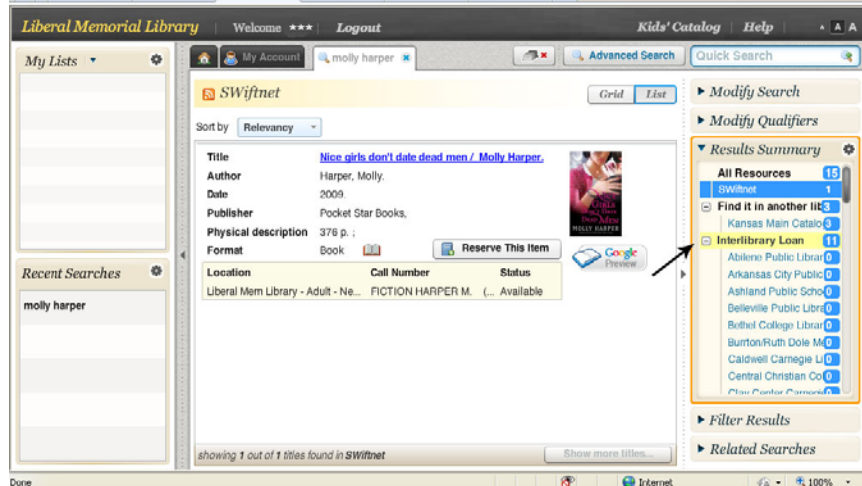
Liberal Memorial Library | Welcome *** | Logout
Kids' Catalog | Help | A A A

My Lists

Recent Searches
molly harper

My Account | molly harper
Advanced Search | Quick Search

SWiftnet
Grid | List
Sort by Relevancy

| Title | Nice girls don't date dead men / Molly Harper. |
|---|---|
| Author | Harper, Molly. |
| Date | 2009. |
| Publisher | Pocket Star Books, |
| Physical description | 376 p. ; |
| Format | Book |

Reserve This Item
Google Preview

| Location | Call Number | Status |
|---|---|---|
| Liberal Mem Library - Adult - Ne... | FICTION HARPER M. | (... Available |

MOLLY HARPER

showing 1 out of 1 titles found in SWiftnet
Show more titles...

Modify Search
Modify Qualifiers
Results Summary
All Resources 15
SWiftnet 1
Find it in another lib 3
Kansas Main Catalo 3
Interlibrary Loan 11
Abilene Public Librar 0
Arkansas City Public 0
Ashland Public Scho 0
Belleville Public Libra 0
Bethel College Librar 0
Burrton/Ruth Dole M 0
Caldwell Carnegie Li 0
Central Christian Co 0
Clay Center Carnegi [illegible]
Filter Results
Related Searches

Done
Internet
100%